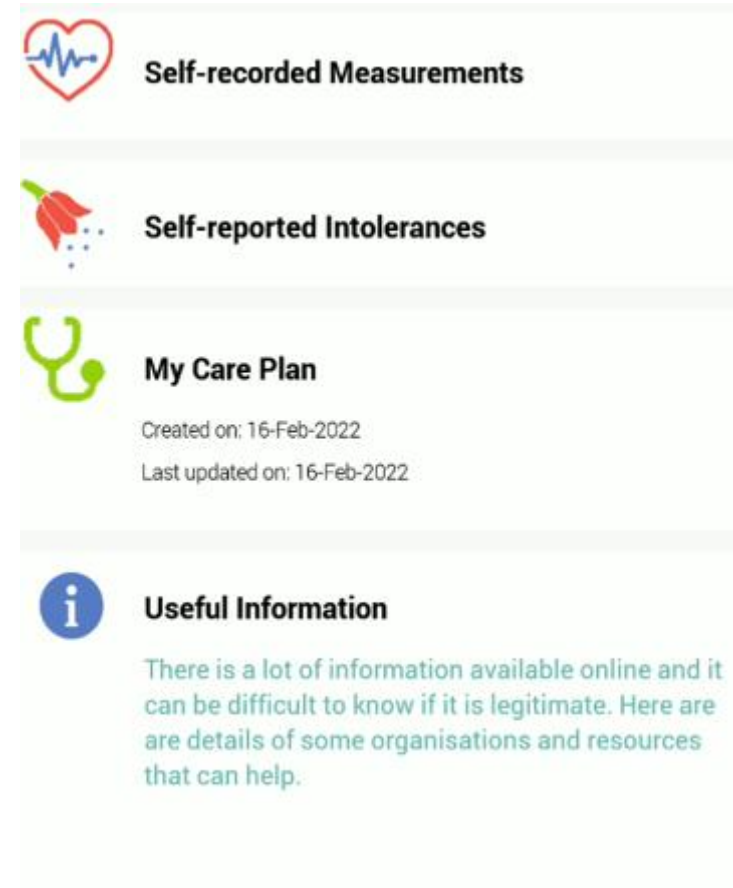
Self-recorded Measurements

Self-reported Intolerances

My Care Plan

Created on: 16-Feb-2022

Last updated on: 16-Feb-2022

Useful Information

There is a lot of information available online and it can be difficult to know if it is legitimate. Here are are details of some organisations and resources that can help.